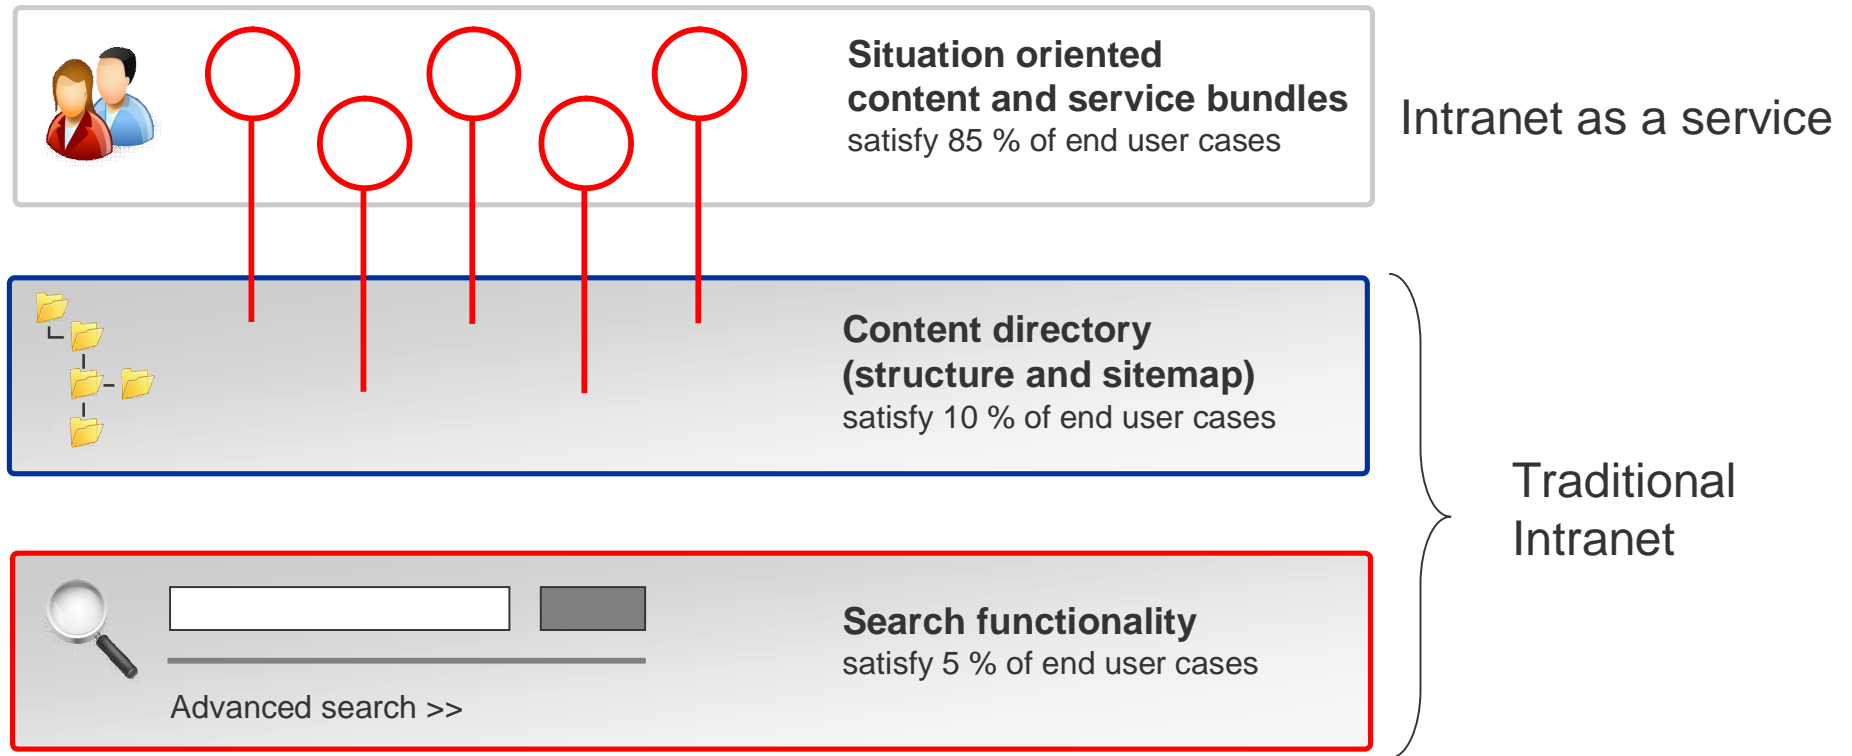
Situation oriented content and service bundles
satisfy 85 % of end user cases

Intranet as a service

Content directory (structure and sitemap)
satisfy 10 % of end user cases

Traditional Intranet

Search functionality
satisfy 5 % of end user cases

Advanced search >>